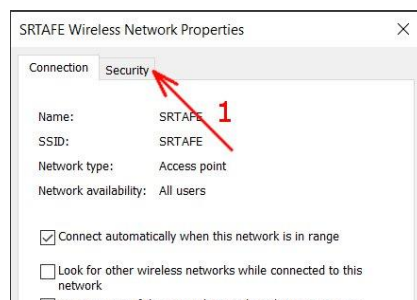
SRTAFE Wireless Network Properties ×

Connection Security

1

Name: SRTAFE
SSID: SRTAFE
Network type: Access point
Network availability: All users

Connect automatically when this network is in range

Look for other wireless networks while connected to this network

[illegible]